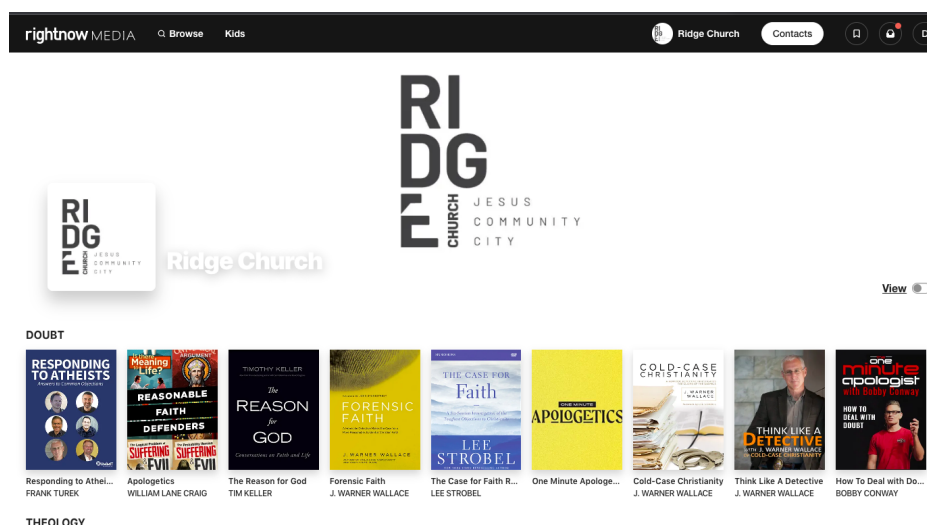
rightnow MEDIA  Browse  Kids  Ridge Church  Contacts

RI DG E CHURCH JESUS COMMUNITY CITY

RI DG E CHURCH JESUS COMMUNITY CITY

Ridge Church

View

DOUBT

RESPONDING TO ATHEISTS Answers to Common Objections
Responding to Athei...
FRANK TUREK

Meaning of Life? Argument REASONABLE FAITH DEFENDERS SUFFERING EVIL SUFFERING EVIL
Apologetics
WILLIAM LANE CRAIG

TIMOTHY KELLER The REASON for GOD Conversations on Faith and Life
The Reason for God
TIM KELLER

FORENSIC FAITH J. WARNER WALLACE
Forensic Faith
J. WARNER WALLACE

THE CASE FOR Faith LEE STROBEL
The Case for Faith R...
LEE STROBEL

ONE MINUTE APOLOGETICS
One Minute Apologe...

COLD-CASE CHRISTIANITY J. WARNER WALLACE
Cold-Case Christianity
J. WARNER WALLACE

THINK LIKE A DETECTIVE WITH J. WARNER WALLACE COLD-CASE CHRISTIANITY
Think Like A Detective
J. WARNER WALLACE

one minute apologist with Bobby Conway HOW TO DEAL WITH DOUBT
How To Deal with Do...
BOBBY CONWAY

THEOLOGY